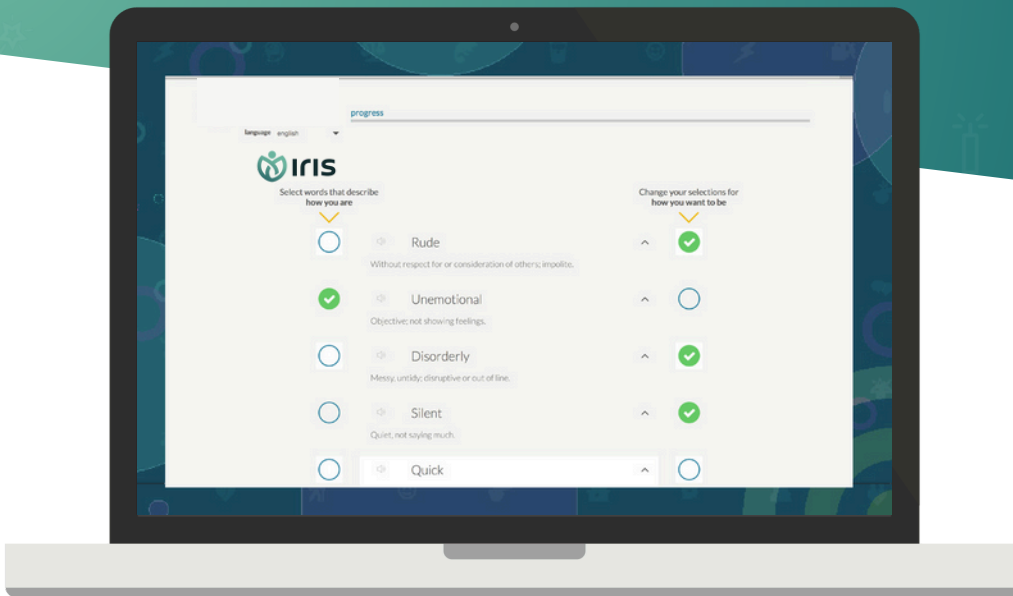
progress

language english

iris

Select words that describe how you are

Change your selections for how you want to be

Rude
Without respect for or consideration of others; impolite.

Unemotional
Objective; not showing feelings.

Disorderly
Messy, untidy; disruptive or out of line.

Silent
Quiet, not saying much.

Quick